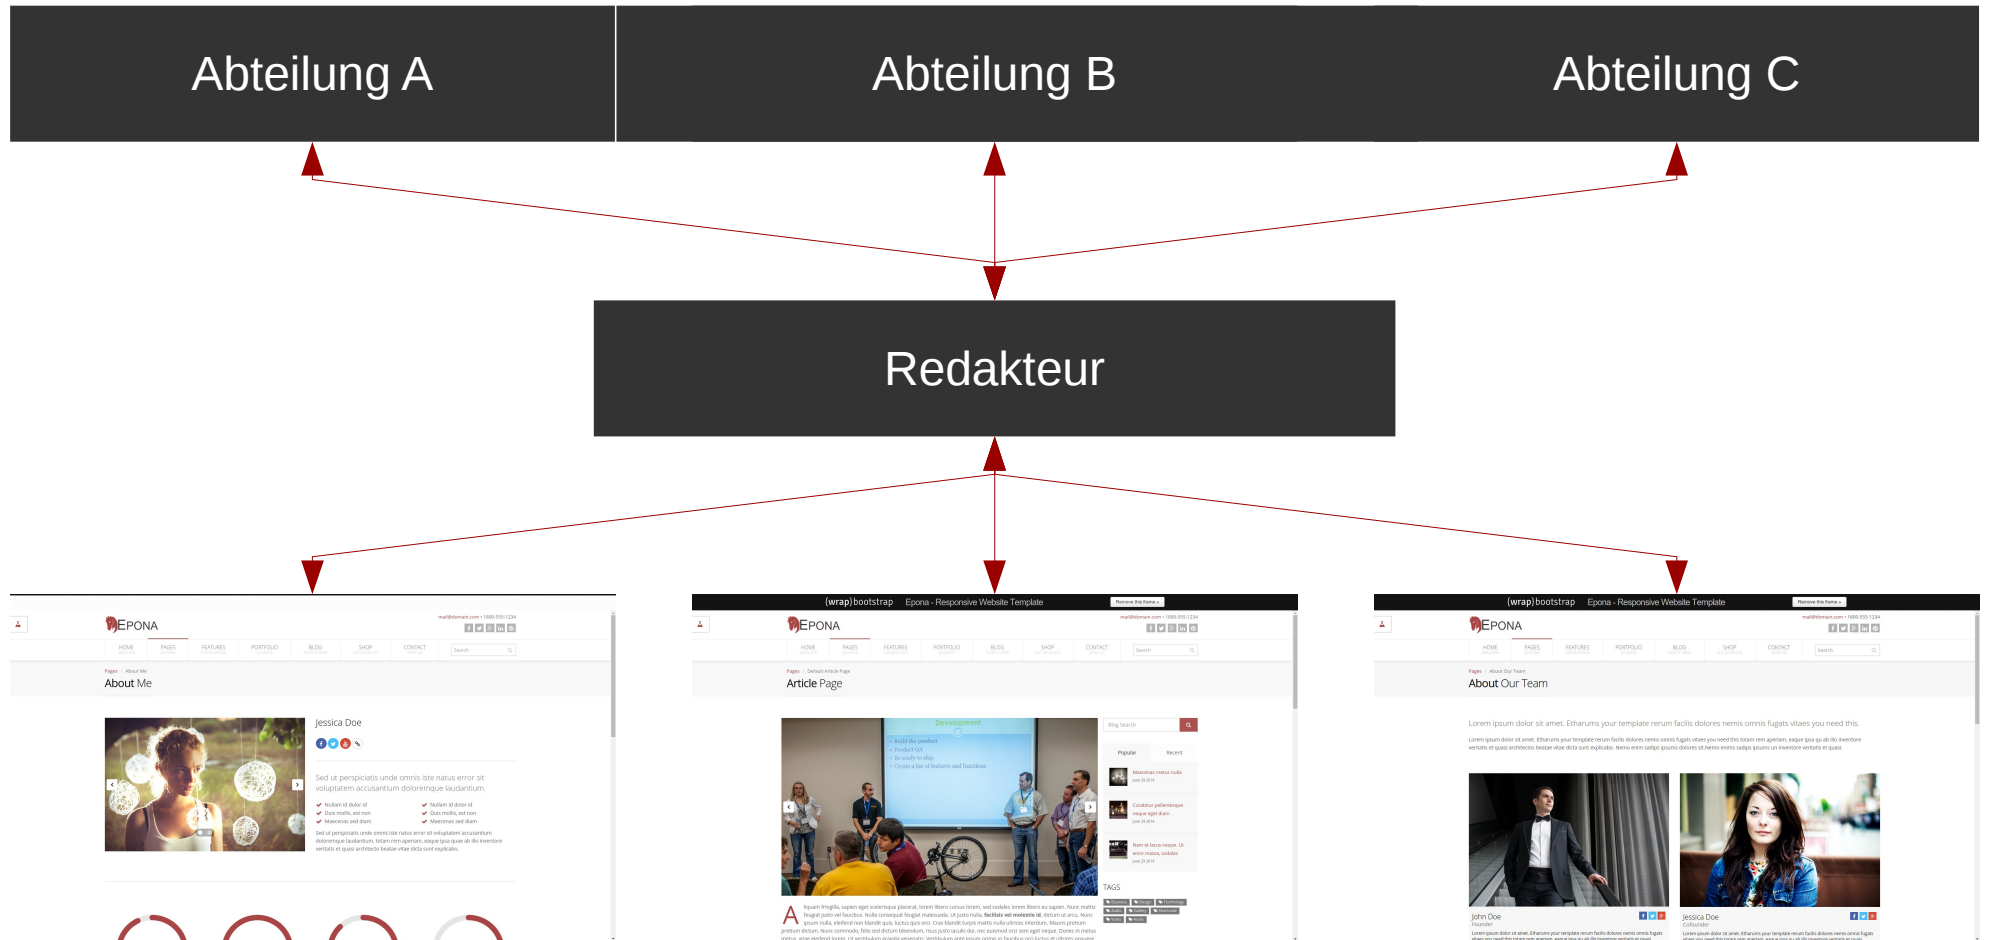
Abteilung A

Abteilung B

Abteilung C

Redakteur

EPONA

HOME PAGES FEATURES PORTFOLIO BLOG SHOP CONTACT

Pages / About Me

About Me

Jessica Doe

Sed ut perspiciatis unde omnis iste natus error sit voluptatem accusantium doloremque laudantium.

Nullam id dolor id
Duis mollis, est non
Maecenas sed diam

Nullam id dolor id
Duis mollis, est non
Maecenas sed diam

(wrap)bootstrap Epona - Responsive Website Template

EPONA

HOME PAGES FEATURES PORTFOLIO BLOG SHOP CONTACT

Pages / Default Article Page

Article Page

Development

Blog Search

Popular Recent

TAGS

(wrap)bootstrap Epona - Responsive Website Template

EPONA

HOME PAGES FEATURES PORTFOLIO BLOG SHOP CONTACT

Pages / About Our Team

About Our Team

Lorem ipsum dolor sit amet. Etharums your template rerum facilis dolores nemis omnis fugats vitaes you need this.

John Doe
Founder

Jessica Doe
Cofounder